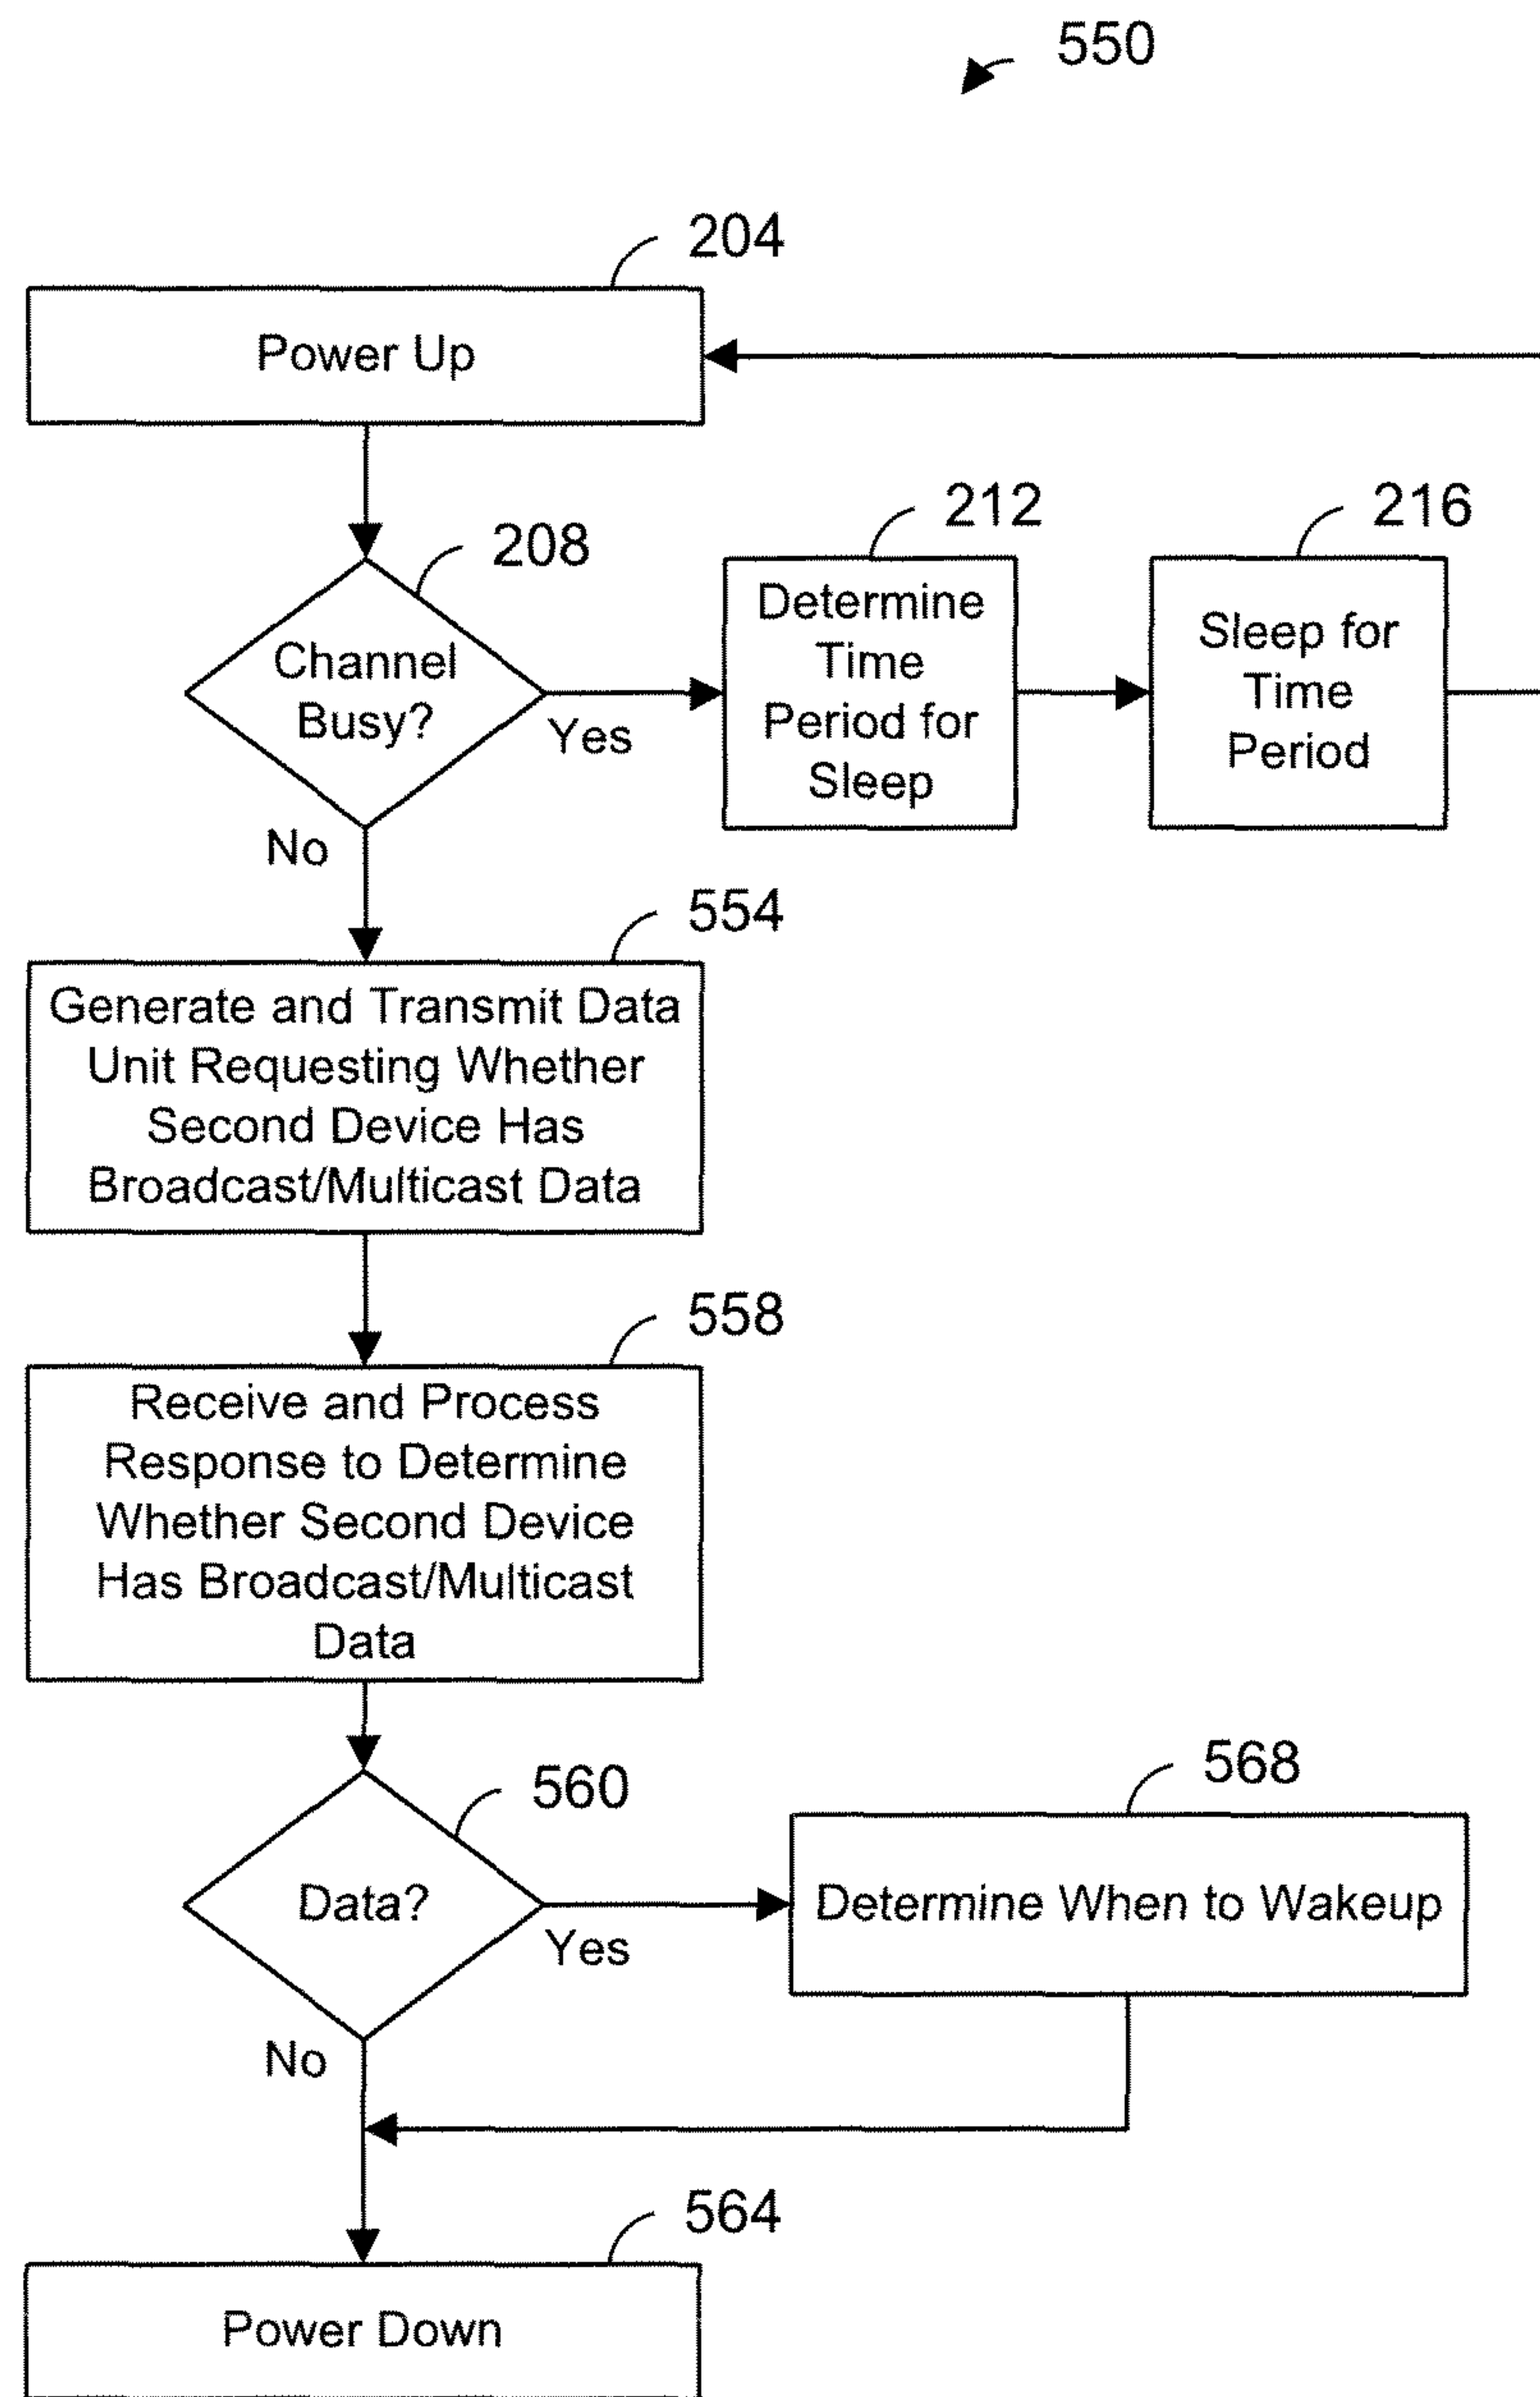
550

204

Power Up

208

Channel Busy?

Yes

No

212

Determine Time Period for Sleep

216

Sleep for Time Period

554

Generate and Transmit Data Unit Requesting Whether Second Device Has Broadcast/Multicast Data

558

Receive and Process Response to Determine Whether Second Device Has Broadcast/Multicast Data

560

Data?

Yes

No

568

Determine When to Wakeup

564

Power Down